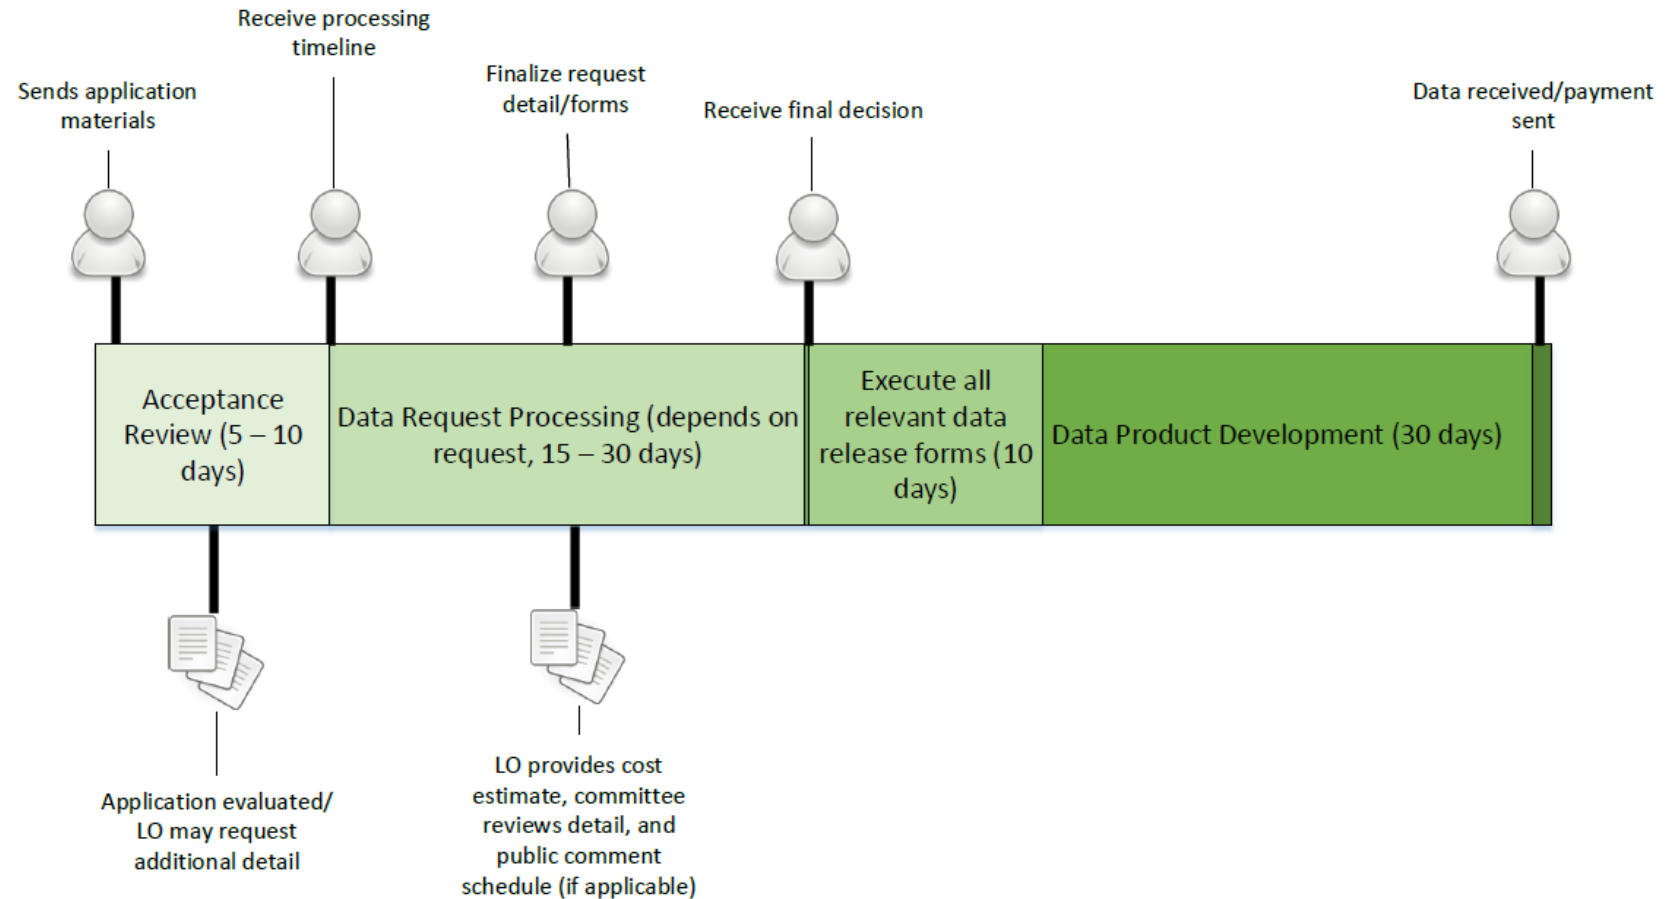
Receive processing timeline

Sends application materials

Finalize request detail/forms

Receive final decision

Data received/payment sent

Acceptance Review (5 – 10 days)

Data Request Processing (depends on request, 15 – 30 days)

Execute all relevant data release forms (10 days)

Data Product Development (30 days)

Application evaluated/ LO may request additional detail

LO provides cost estimate, committee reviews detail, and public comment schedule (if applicable)